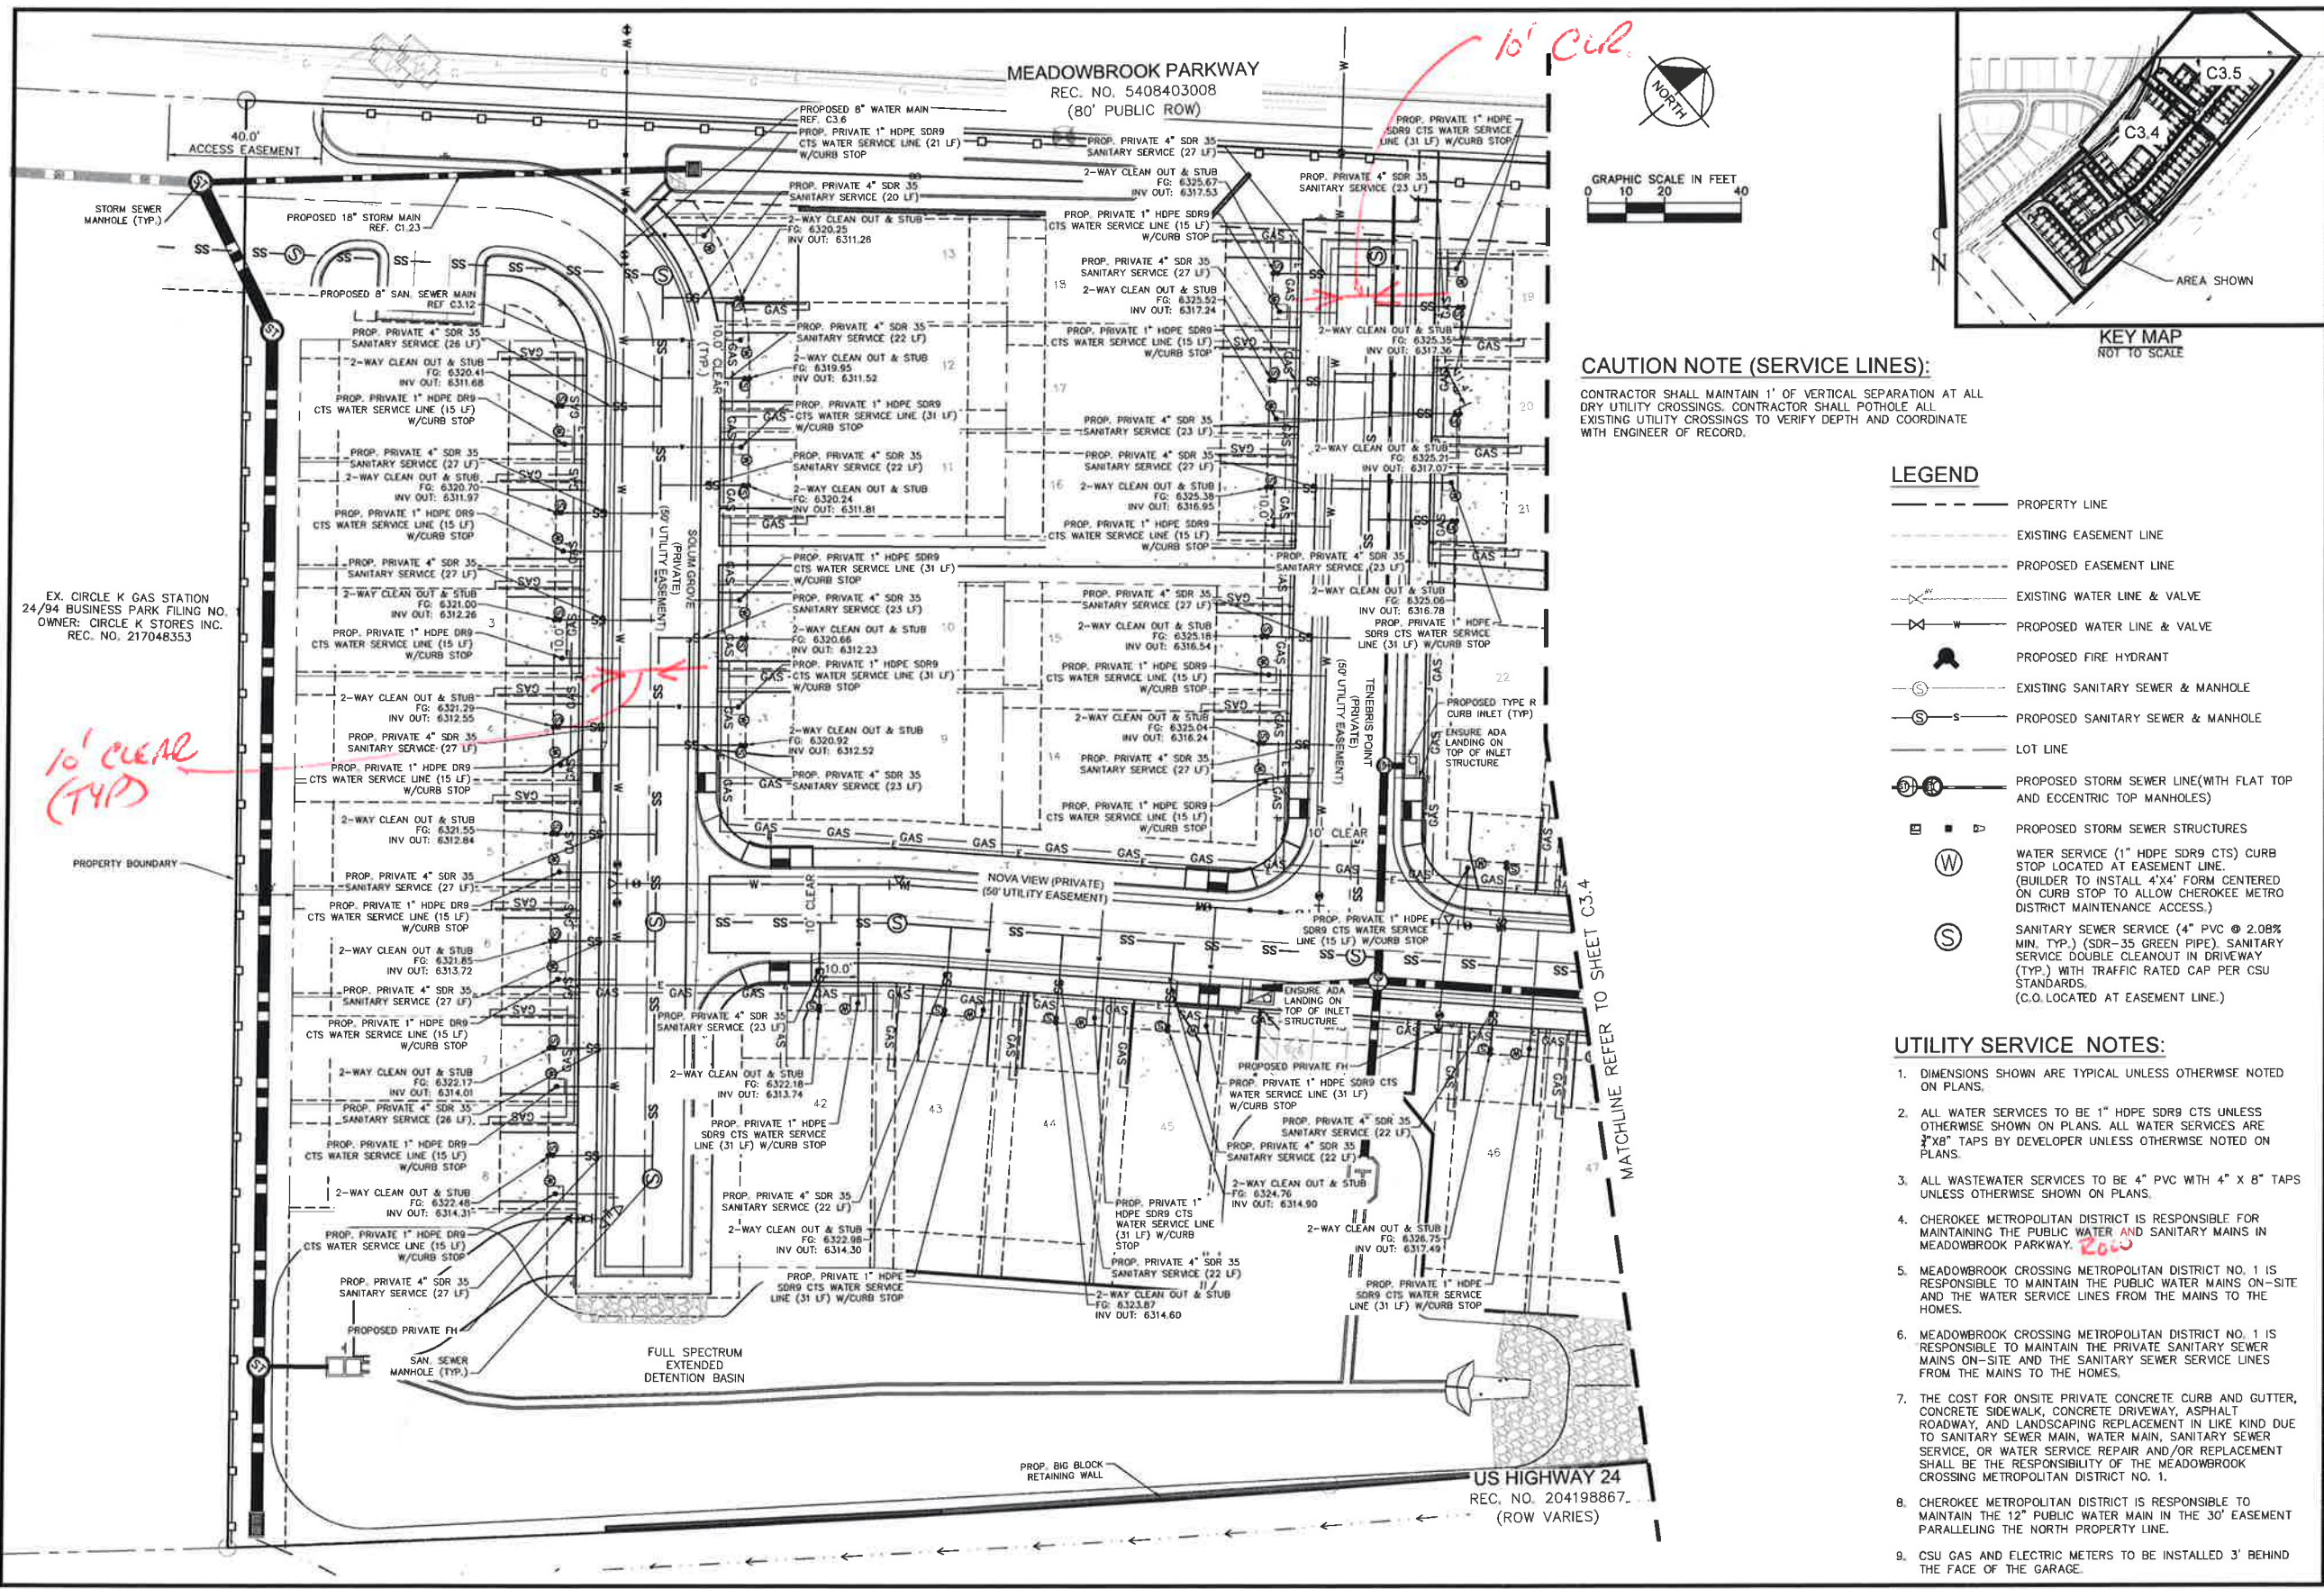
MEADOWBROOK PARKWAY
REC. NO. 5408403008
(80' PUBLIC ROW)

10' CLR.

NORTH

GRAPHIC SCALE IN FEET
0 10 20 40

C3.5
C3.4
AREA SHOWN
KEY MAP
NOT TO SCALE

40.0'
ACCESS EASEMENT

STORM SEWER MANHOLE (TYP.)
PROPOSED 18" STORM MAIN REF. C1.23
PROPOSED 8" SAN. SEWER MAIN REF C3.12
PROPOSED 8" WATER MAIN REF. C3.6
PROP. PRIVATE 1" HDPE SDR9 CTS WATER SERVICE LINE (21 LF) W/CURB STOP
PROP. PRIVATE 4" SDR 35 SANITARY SERVICE (27 LF)
2-WAY CLEAN OUT & STUB FG: 6325.67 INV OUT: 6317.53
PROP. PRIVATE 1" HDPE SDR9 CTS WATER SERVICE LINE (31 LF) W/CURB STOP
PROP. PRIVATE 4" SDR 35 SANITARY SERVICE (23 LF)
PROP. PRIVATE 4" SDR 35 SANITARY SERVICE (20 LF)
2-WAY CLEAN OUT & STUB FG: 6320.25 INV OUT: 6311.26

CAUTION NOTE (SERVICE LINES):
CONTRACTOR SHALL MAINTAIN 1' OF VERTICAL SEPARATION AT ALL DRY UTILITY CROSSINGS. CONTRACTOR SHALL POTHOLE ALL EXISTING UTILITY CROSSINGS TO VERIFY DEPTH AND COORDINATE WITH ENGINEER OF RECORD.

LEGEND
PROPERTY LINE
EXISTING EASEMENT LINE
PROPOSED EASEMENT LINE
EXISTING WATER LINE & VALVE
PROPOSED WATER LINE & VALVE
PROPOSED FIRE HYDRANT
EXISTING SANITARY SEWER & MANHOLE
PROPOSED SANITARY SEWER & MANHOLE
LOT LINE
PROPOSED STORM SEWER LINE(WITH FLAT TOP AND ECCENTRIC TOP MANHOLES)
PROPOSED STORM SEWER STRUCTURES
WATER SERVICE (1" HDPE SDR9 CTS) CURB STOP LOCATED AT EASEMENT LINE. (BUILDER TO INSTALL 4'X4' FORM CENTERED ON CURB STOP TO ALLOW CHEROKEE METRO DISTRICT MAINTENANCE ACCESS.)
SANITARY SEWER SERVICE (4" PVC @ 2.08% MIN. TYP.) (SDR-35 GREEN PIPE). SANITARY SERVICE DOUBLE CLEANOUT IN DRIVEWAY (TYP.) WITH TRAFFIC RATED CAP PER CSU STANDARDS. (C.O. LOCATED AT EASEMENT LINE.)

UTILITY SERVICE NOTES:
1. DIMENSIONS SHOWN ARE TYPICAL UNLESS OTHERWISE NOTED ON PLANS.
2. ALL WATER SERVICES TO BE 1" HDPE SDR9 CTS UNLESS OTHERWISE SHOWN ON PLANS. ALL WATER SERVICES ARE $\frac{3}{4}$"X8" TAPS BY DEVELOPER UNLESS OTHERWISE NOTED ON PLANS.
3. ALL WASTEWATER SERVICES TO BE 4" PVC WITH 4" X 8" TAPS UNLESS OTHERWISE SHOWN ON PLANS.
4. CHEROKEE METROPOLITAN DISTRICT IS RESPONSIBLE FOR MAINTAINING THE PUBLIC WATER AND SANITARY MAINS IN MEADOWBROOK PARKWAY. Both
5. MEADOWBROOK CROSSING METROPOLITAN DISTRICT NO. 1 IS RESPONSIBLE TO MAINTAIN THE PUBLIC WATER MAINS ON-SITE AND THE WATER SERVICE LINES FROM THE MAINS TO THE HOMES.
6. MEADOWBROOK CROSSING METROPOLITAN DISTRICT NO. 1 IS RESPONSIBLE TO MAINTAIN THE PRIVATE SANITARY SEWER MAINS ON-SITE AND THE SANITARY SEWER SERVICE LINES FROM THE MAINS TO THE HOMES.
7. THE COST FOR ONSITE PRIVATE CONCRETE CURB AND GUTTER, CONCRETE SIDEWALK, CONCRETE DRIVEWAY, ASPHALT ROADWAY, AND LANDSCAPING REPLACEMENT IN LIKE KIND DUE TO SANITARY SEWER MAIN, WATER MAIN, SANITARY SEWER SERVICE, OR WATER SERVICE REPAIR AND/OR REPLACEMENT SHALL BE THE RESPONSIBILITY OF THE MEADOWBROOK CROSSING METROPOLITAN DISTRICT NO. 1.
8. CHEROKEE METROPOLITAN DISTRICT IS RESPONSIBLE TO MAINTAIN THE 12" PUBLIC WATER MAIN IN THE 30' EASEMENT PARALLELING THE NORTH PROPERTY LINE.
9. CSU GAS AND ELECTRIC METERS TO BE INSTALLED 3' BEHIND THE FACE OF THE GARAGE.

EX. CIRCLE K GAS STATION
24/94 BUSINESS PARK FILING NO. 1
OWNER: CIRCLE K STORES INC.
REC. NO. 217048353

10' CLEAR (TYP)

PROPERTY BOUNDARY

SOLUM GROVE (PRIVATE) (50' UTILITY EASEMENT)
NOVA VIEW (PRIVATE) (50' UTILITY EASEMENT)
TENEBRIS POINT (PRIVATE) (50' UTILITY EASEMENT)
10.0' CLEAR (TYP.)
10' CLEAR
10.0'

PROP. PRIVATE 4" SDR 35 SANITARY SERVICE (26 LF)
2-WAY CLEAN OUT & STUB FG: 6320.41 INV OUT: 6311.68
PROP. PRIVATE 1" HDPE DR9 CTS WATER SERVICE LINE (15 LF) W/CURB STOP
PROP. PRIVATE 4" SDR 35 SANITARY SERVICE (27 LF)
2-WAY CLEAN OUT & STUB FG: 6320.70 INV OUT: 6311.97
PROP. PRIVATE 1" HDPE DR9 CTS WATER SERVICE LINE (15 LF) W/CURB STOP
PROP. PRIVATE 4" SDR 35 SANITARY SERVICE (27 LF)
2-WAY CLEAN OUT & STUB FG: 6321.00 INV OUT: 6312.26
PROP. PRIVATE 1" HDPE DR9 CTS WATER SERVICE LINE (15 LF) W/CURB STOP
2-WAY CLEAN OUT & STUB FG: 6321.29 INV OUT: 6312.55
PROP. PRIVATE 4" SDR 35 SANITARY SERVICE (27 LF)
PROP. PRIVATE 1" HDPE DR9 CTS WATER SERVICE LINE (15 LF) W/CURB STOP
2-WAY CLEAN OUT & STUB FG: 6321.55 INV OUT: 6312.84
PROP. PRIVATE 4" SDR 35 SANITARY SERVICE (27 LF)
PROP. PRIVATE 1" HDPE DR9 CTS WATER SERVICE LINE (15 LF) W/CURB STOP
2-WAY CLEAN OUT & STUB FG: 6321.85 INV OUT: 6313.72
PROP. PRIVATE 4" SDR 35 SANITARY SERVICE (27 LF)
PROP. PRIVATE 1" HDPE DR9 CTS WATER SERVICE LINE (15 LF) W/CURB STOP
2-WAY CLEAN OUT & STUB FG: 6322.17 INV OUT: 6314.01
PROP. PRIVATE 4" SDR 35 SANITARY SERVICE (26 LF)
PROP. PRIVATE 1" HDPE DR9 CTS WATER SERVICE LINE (15 LF) W/CURB STOP
2-WAY CLEAN OUT & STUB FG: 6322.48 INV OUT: 6314.31
PROP. PRIVATE 1" HDPE DR9 CTS WATER SERVICE LINE (15 LF) W/CURB STOP
PROP. PRIVATE 4" SDR 35 SANITARY SERVICE (27 LF)
PROPOSED PRIVATE FH
SAN. SEWER MANHOLE (TYP.)

PROP. PRIVATE 4" SDR 35 SANITARY SERVICE (22 LF)
2-WAY CLEAN OUT & STUB FG: 6319.95 INV OUT: 6311.52
PROP. PRIVATE 1" HDPE SDR9 CTS WATER SERVICE LINE (31 LF) W/CURB STOP
PROP. PRIVATE 4" SDR 35 SANITARY SERVICE (22 LF)
2-WAY CLEAN OUT & STUB FG: 6320.24 INV OUT: 6311.81
PROP. PRIVATE 1" HDPE SDR9 CTS WATER SERVICE LINE (31 LF) W/CURB STOP
PROP. PRIVATE 4" SDR 35 SANITARY SERVICE (23 LF)
2-WAY CLEAN OUT & STUB FG: 6320.66 INV OUT: 6312.23
PROP. PRIVATE 1" HDPE SDR9 CTS WATER SERVICE LINE (31 LF) W/CURB STOP
2-WAY CLEAN OUT & STUB FG: 6320.92 INV OUT: 6312.52
PROP. PRIVATE 4" SDR 35 SANITARY SERVICE (23 LF)

PROP. PRIVATE 1" HDPE SDR9 CTS WATER SERVICE LINE (15 LF) W/CURB STOP
PROP. PRIVATE 4" SDR 35 SANITARY SERVICE (27 LF)
2-WAY CLEAN OUT & STUB FG: 6325.52 INV OUT: 6317.24
PROP. PRIVATE 1" HDPE SDR9 CTS WATER SERVICE LINE (15 LF) W/CURB STOP
PROP. PRIVATE 4" SDR 35 SANITARY SERVICE (23 LF)
PROP. PRIVATE 4" SDR 35 SANITARY SERVICE (27 LF)
2-WAY CLEAN OUT & STUB FG: 6325.38 INV OUT: 6316.95
PROP. PRIVATE 1" HDPE SDR9 CTS WATER SERVICE LINE (15 LF) W/CURB STOP
PROP. PRIVATE 4" SDR 35 SANITARY SERVICE (27 LF)
2-WAY CLEAN OUT & STUB FG: 6325.18 INV OUT: 6316.54
PROP. PRIVATE 1" HDPE SDR9 CTS WATER SERVICE LINE (15 LF) W/CURB STOP
2-WAY CLEAN OUT & STUB FG: 6325.04 INV OUT: 6316.24
PROP. PRIVATE 4" SDR 35 SANITARY SERVICE (27 LF)
PROP. PRIVATE 1" HDPE SDR9 CTS WATER SERVICE LINE (15 LF) W/CURB STOP

2-WAY CLEAN OUT & STUB FG: 6325.35 INV OUT: 6317.36
2-WAY CLEAN OUT & STUB FG: 6325.21 INV OUT: 6317.07
PROP. PRIVATE 4" SDR 35 SANITARY SERVICE (23 LF)
2-WAY CLEAN OUT & STUB FG: 6325.06 INV OUT: 6316.78
PROP. PRIVATE 1" HDPE SDR9 CTS WATER SERVICE LINE (31 LF) W/CURB STOP
PROPOSED TYPE R CURB INLET (TYP)
ENSURE ADA LANDING ON TOP OF INLET STRUCTURE
PROP. PRIVATE 1" HDPE SDR9 CTS WATER SERVICE LINE (15 LF) W/CURB STOP
ENSURE ADA LANDING ON TOP OF INLET STRUCTURE

PROP. PRIVATE 4" SDR 35 SANITARY SERVICE (23 LF)
2-WAY CLEAN OUT & STUB FG: 6322.18 INV OUT: 6313.74
PROP. PRIVATE 1" HDPE SDR9 CTS WATER SERVICE LINE (31 LF) W/CURB STOP
PROP. PRIVATE 4" SDR 35 SANITARY SERVICE (22 LF)
2-WAY CLEAN OUT & STUB FG: 6322.98 INV OUT: 6314.30
PROP. PRIVATE 1" HDPE SDR9 CTS WATER SERVICE LINE (31 LF) W/CURB STOP
PROPOSED PRIVATE FH
PROP. PRIVATE 1" HDPE SDR9 CTS WATER SERVICE LINE (31 LF) W/CURB STOP
PROP. PRIVATE 4" SDR 35 SANITARY SERVICE (22 LF)
PROP. PRIVATE 4" SDR 35 SANITARY SERVICE (22 LF)
2-WAY CLEAN OUT & STUB FG: 6324.76 INV OUT: 6314.90
PROP. PRIVATE 1" HDPE SDR9 CTS WATER SERVICE LINE (31 LF) W/CURB STOP
PROP. PRIVATE 4" SDR 35 SANITARY SERVICE (22 LF)
2-WAY CLEAN OUT & STUB FG: 6323.87 INV OUT: 6314.60
2-WAY CLEAN OUT & STUB FG: 6326.75 INV OUT: 6317.49
PROP. PRIVATE 1" HDPE SDR9 CTS WATER SERVICE LINE (31 LF) W/CURB STOP

FULL SPECTRUM EXTENDED DETENTION BASIN
PROP. BIG BLOCK RETAINING WALL
US HIGHWAY 24
REC. NO. 204198867
(ROW VARIES)
MATCHLINE REFER TO SHEET C3.4

3 4 5 6 7 8 9 10 11 12 13 14 15 16 17 18 19 20 21 22 42 43 44 45 46 47